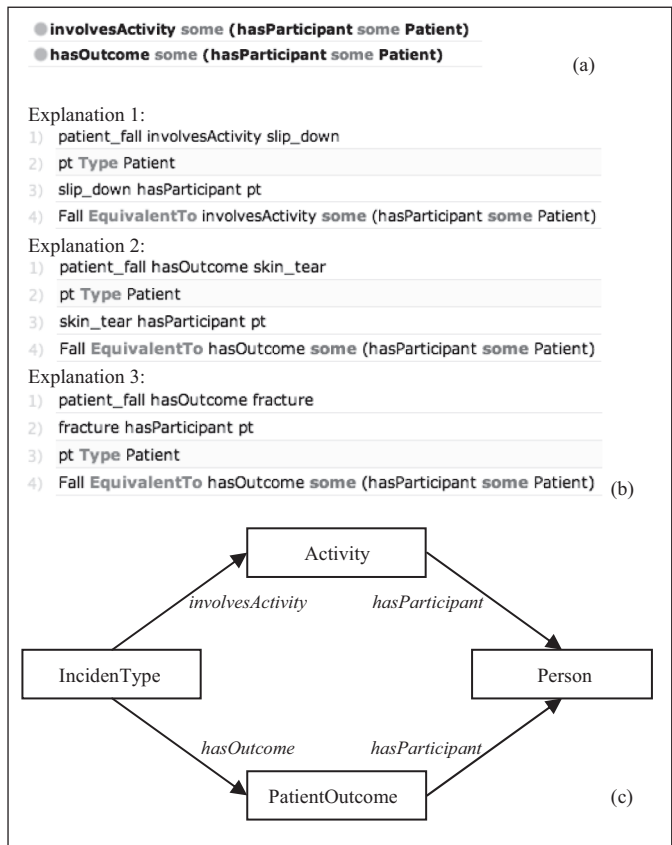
involvesActivity some (hasParticipant some Patient)
hasOutcome some (hasParticipant some Patient)
(a)

Explanation 1:
1) patient_fall involvesActivity slip_down
2) pt Type Patient
3) slip_down hasParticipant pt
4) Fall EquivalentTo involvesActivity some (hasParticipant some Patient)

Explanation 2:
1) patient_fall hasOutcome skin_tear
2) pt Type Patient
3) skin_tear hasParticipant pt
4) Fall EquivalentTo hasOutcome some (hasParticipant some Patient)

Explanation 3:
1) patient_fall hasOutcome fracture
2) fracture hasParticipant pt
3) pt Type Patient
4) Fall EquivalentTo hasOutcome some (hasParticipant some Patient)
(b)

Activity
involvesActivity
hasParticipant
IncidenType
Person
hasOutcome
hasParticipant
PatientOutcome
(c)